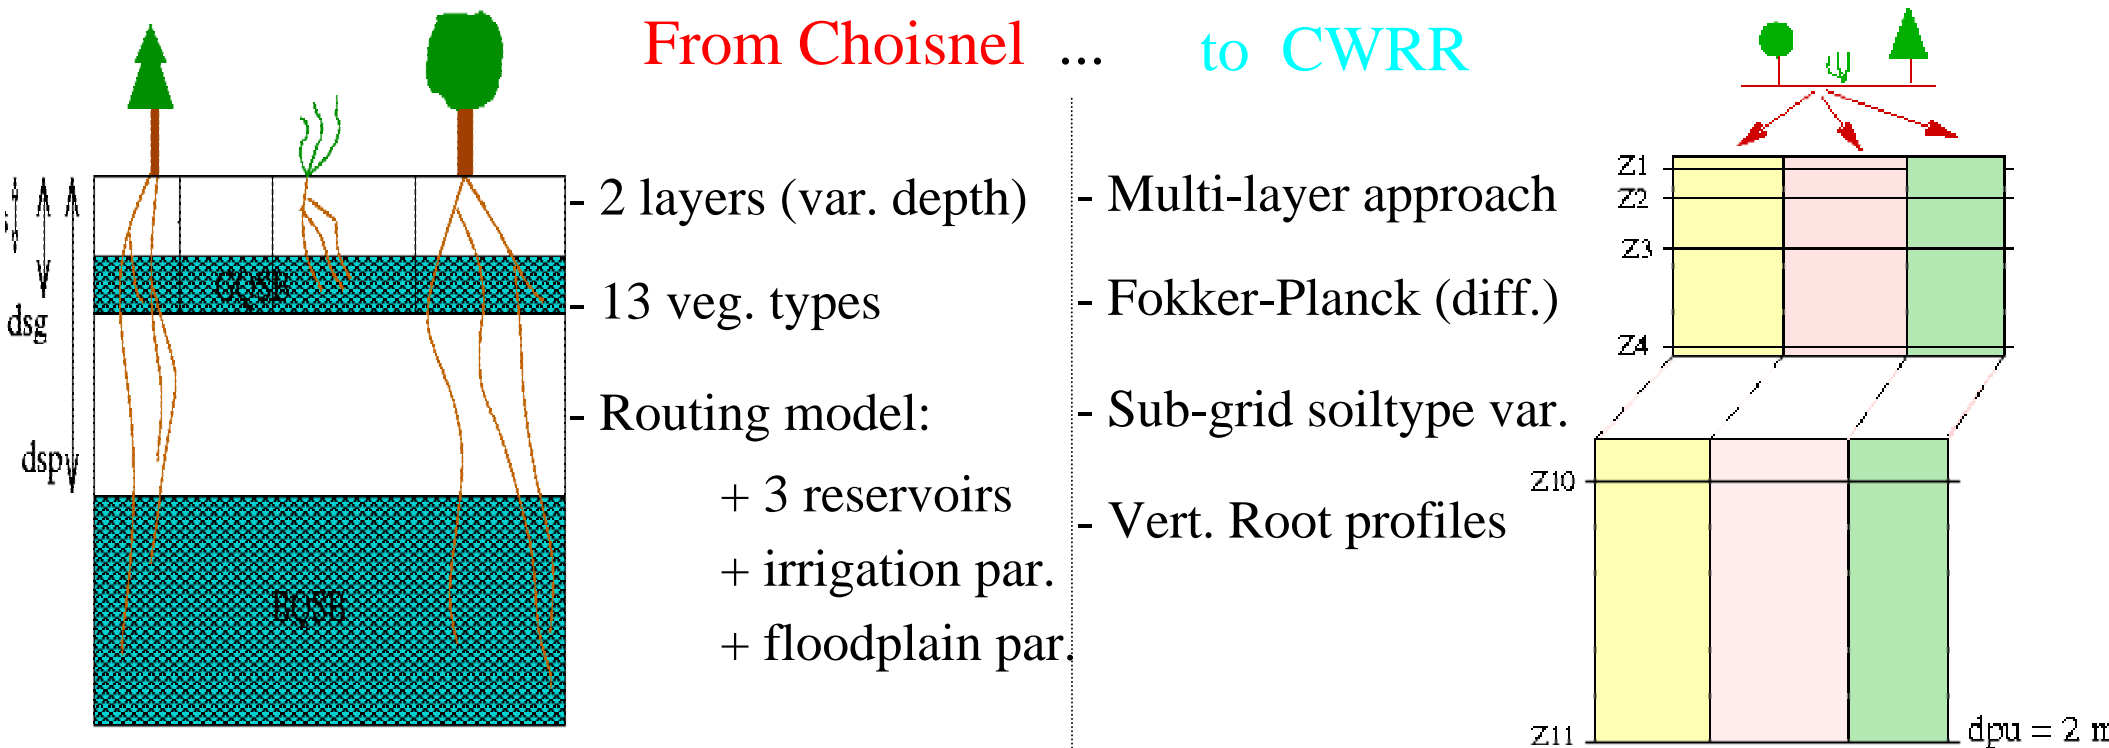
From Choisnel ... to CWRR

dsg

dspv

GQSB

BQSB

- 2 layers (var. depth)

- 13 veg. types

- Routing model:

+ 3 reservoirs

+ irrigation par.

+ floodplain par.

- Multi-layer approach

- Fokker-Planck (diff.)

- Sub-grid soiltype var.

- Vert. Root profiles

Z1
Z2
Z3
Z4
Z10
Z11
dpu = 2 m